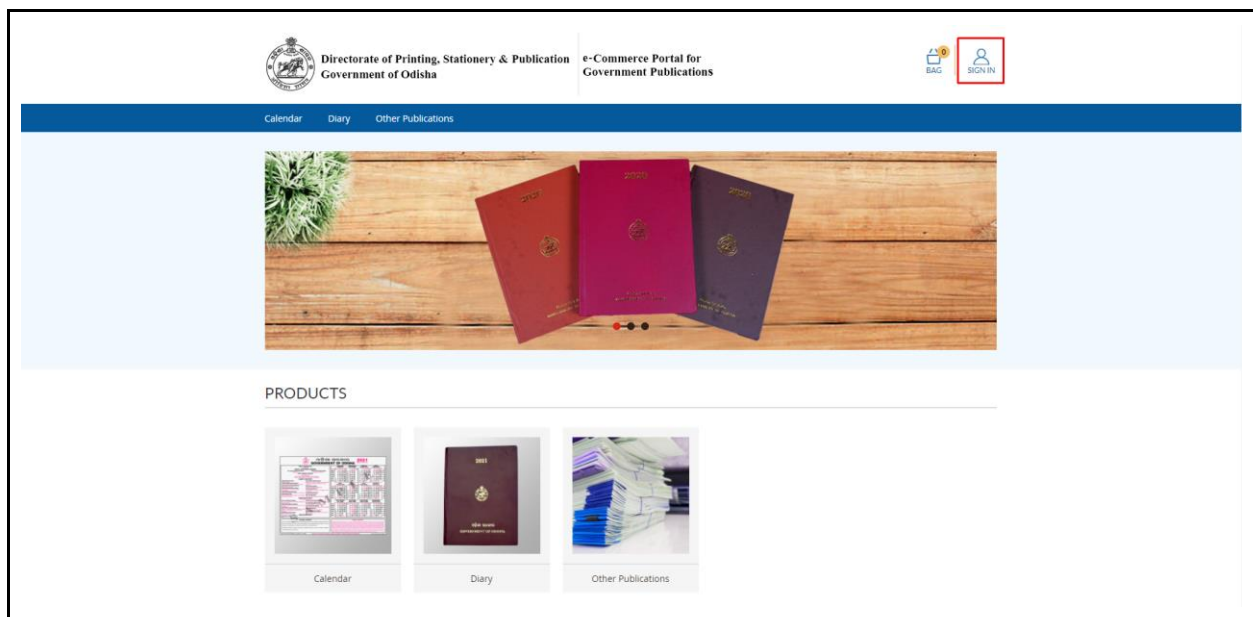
Directorate of Printing, Stationery & Publication
Government of Odisha

e-Commerce Portal for
Government Publications

0
BAG

SIGN IN

Calendar Diary Other Publications

2021

PRODUCTS

2021

Calendar

Diary

Other Publications